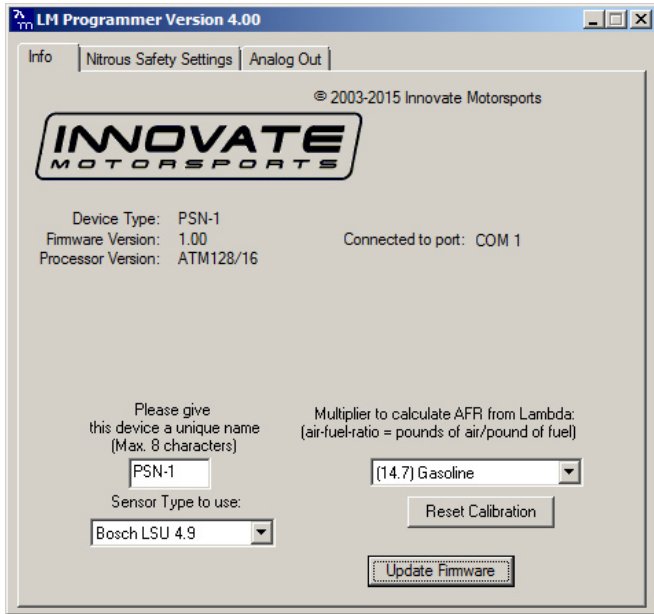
LM Programmer Version 4.00

Info | Nitrous Safety Settings | Analog Out

© 2003-2015 Innovate Motorsports

INNOVATE MOTORSPORTS

Device Type: PSN-1
Firmware Version: 1.00
Processor Version: ATM128/16

Connected to port: COM 1

Please give this device a unique name (Max. 8 characters)

PSN-1

Sensor Type to use:

Bosch LSU 4.9

Multiplier to calculate AFR from Lambda: (air-fuel-ratio = pounds of air/pound of fuel)

(14.7) Gasoline

Reset Calibration

Update Firmware